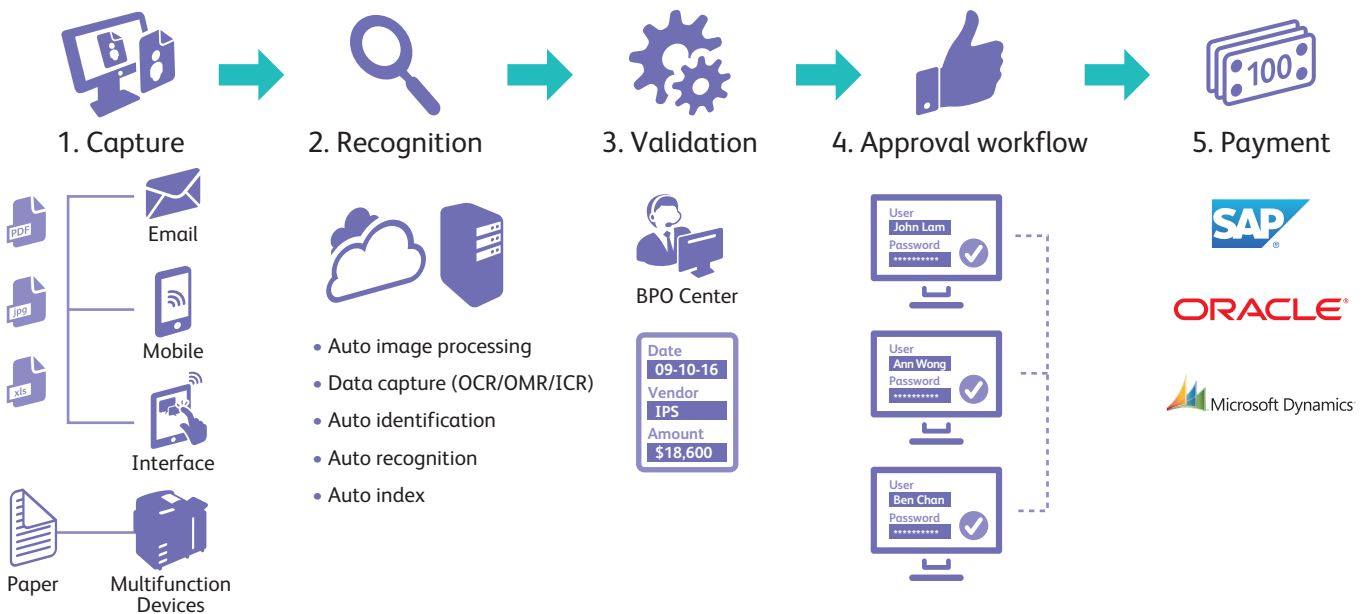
1. Capture

2. Recognition

3. Validation

4. Approval workflow

5. Payment

PDF

jpg

xls

Email

Mobile

Interface

Paper

Multifunction Devices

• Auto image processing
• Data capture (OCR/OMR/ICR)
• Auto identification
• Auto recognition
• Auto index

BPO Center

Date
09-10-16
Vendor
IPS
Amount
$18,600

User
John Lam
Password
**********

User
Ann Wong
Password
**********

User
Ben Chan
Password
**********

100

SAP

ORACLE

Microsoft Dynamics